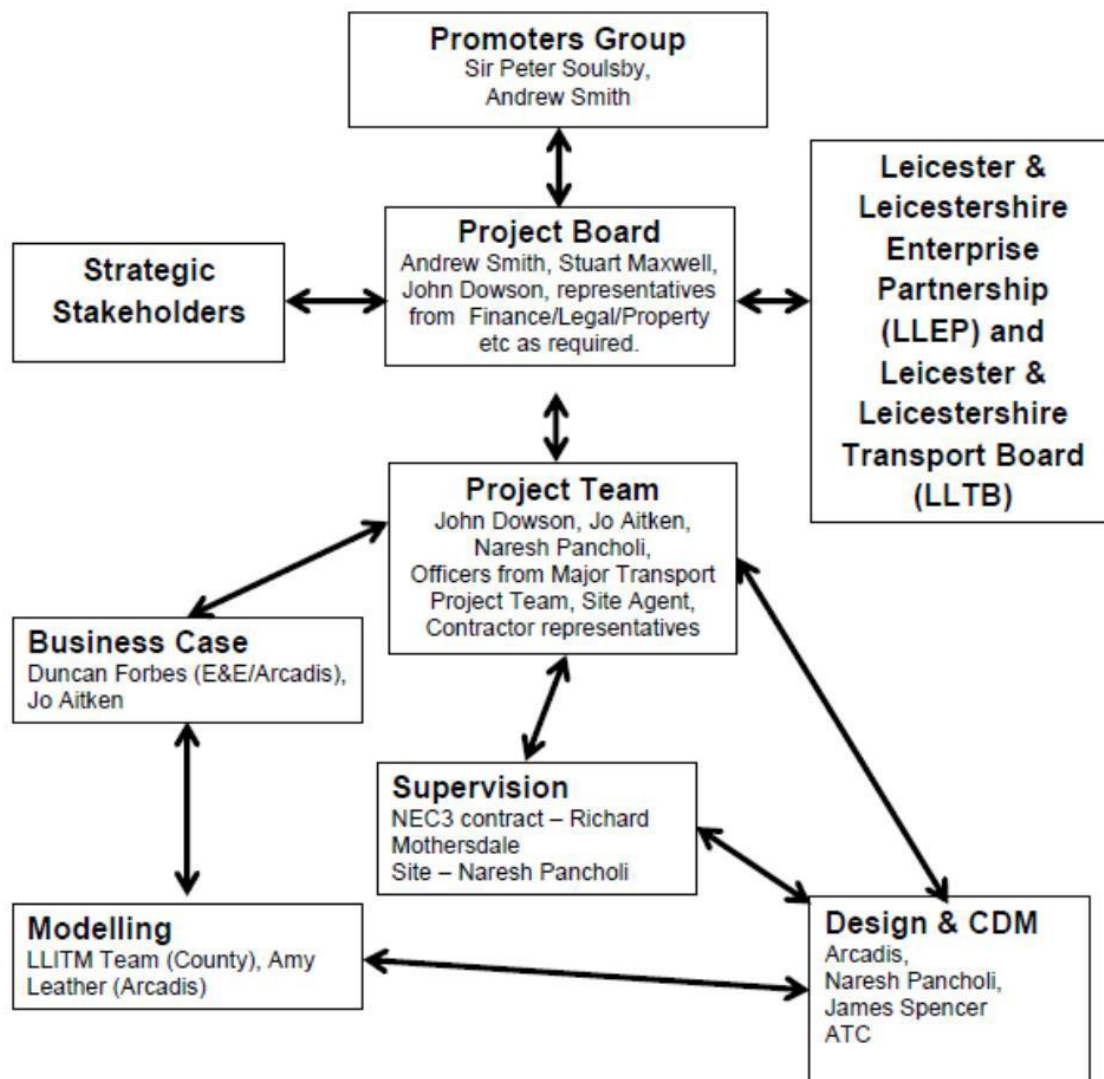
Promoters Group
Sir Peter Soulsby, Andrew Smith

Strategic Stakeholders

Project Board
Andrew Smith, Stuart Maxwell, John Dowson, representatives from Finance/Legal/Property etc as required.

Leicester & Leicestershire Enterprise Partnership (LLEP) and Leicester & Leicestershire Transport Board (LLTB)

Project Team
John Dowson, Jo Aitken, Naresh Pancholi, Officers from Major Transport Project Team, Site Agent, Contractor representatives

Business Case
Duncan Forbes (E&E/Arcadis), Jo Aitken

Supervision
NEC3 contract – Richard Mothersdale
Site – Naresh Pancholi

Modelling
LLITM Team (County), Amy Leather (Arcadis)

Design & CDM
Arcadis,
Naresh Pancholi,
James Spencer
ATC